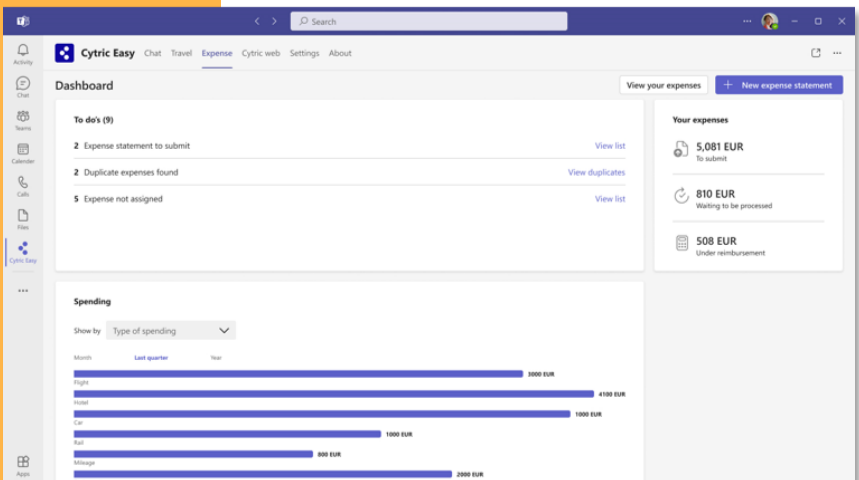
Search

Activity
Chat
Teams
Calendar
Calls
Files
Cytric Easy
...
Apps

Cytric Easy Chat Travel Expense Cytric web Settings About

Dashboard

View your expenses
+ New expense statement

To do's (9)

2 Expense statement to submit View list
2 Duplicate expenses found View duplicates
5 Expense not assigned View list

Your expenses

5,081 EUR
To submit

810 EUR
Waiting to be processed

508 EUR
Under reimbursement

Spending

Show by Type of spending

Month Last quarter Year

Flight 3000 EUR
Hotel 4100 EUR
Car 1000 EUR
Rail 1000 EUR
Mileage 800 EUR
2000 EUR